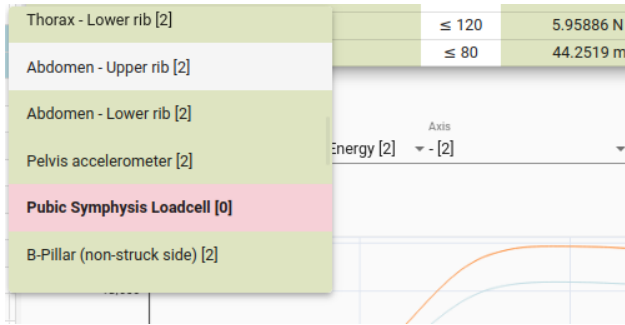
Thorax - Lower rib [2]
Abdomen - Upper rib [2]
Abdomen - Lower rib [2]
Pelvis accelerometer [2]
Pubic Symphysis Loadcell [0]
B-Pillar (non-struck side) [2]

| ≤ 120 | 5.95886 N |
|---|---|
| ≤ 80 | 44.2519 m |

Energy [2]
Axis
- [2]